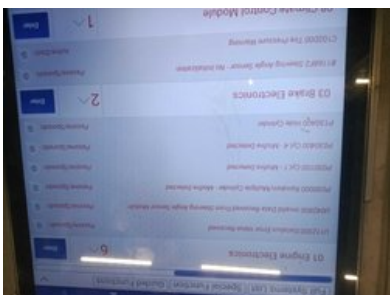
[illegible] Climate Control Module
1
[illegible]
C102000 Tire Pressure Warning
B11007 Steering Angle Sensor - No initialization
03 Brake Electronics
2
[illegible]
P030000 Misfire Cylinder
P030100 Cyl. 1 - Misfire Detected
P030000 Random/Multiple Cylinder - Misfire Detected
U042000 Invalid Data Received from Steering Angle Sensor Module
U112100 Databus Error Value Received
01 Engine Electronics
6
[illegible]
Fault Systems (List) Special Function Guided Functions